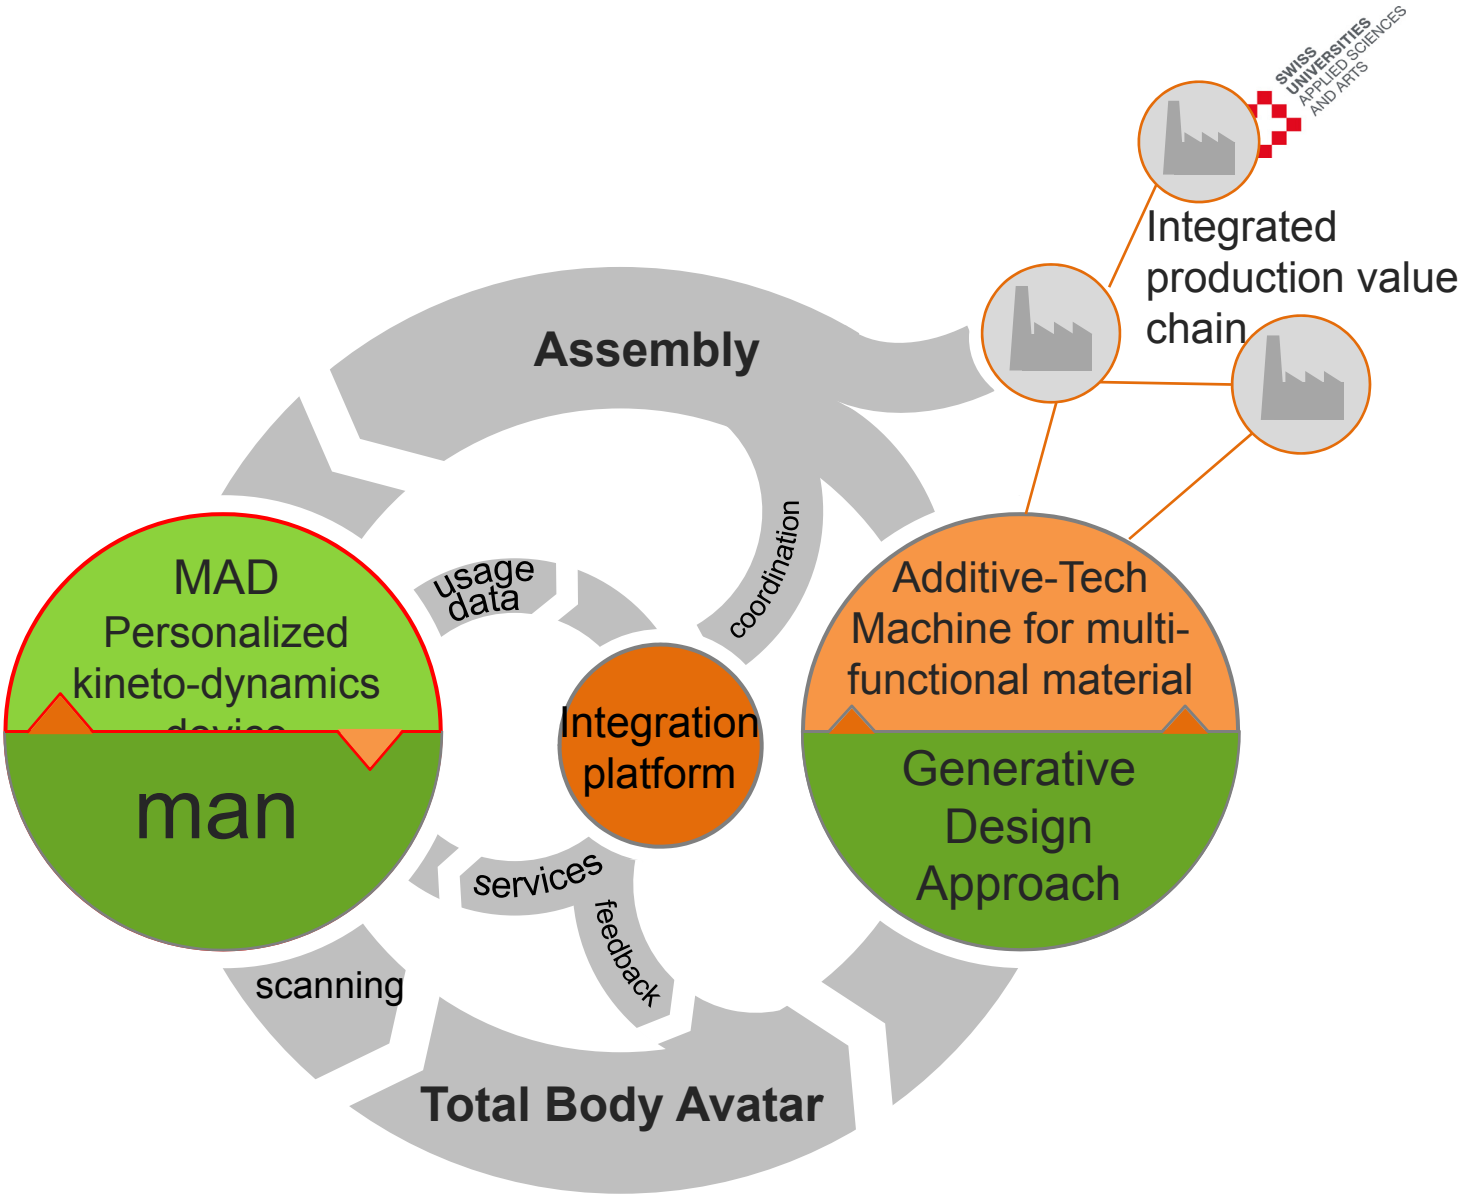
SWISS UNIVERSITIES APPLIED SCIENCES AND ARTS

Integrated production value chain

Assembly

MAD Personalized kineto-dynamics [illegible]

man

usage data

coordination

Integration platform

Additive-Tech Machine for multi-functional material

Generative Design Approach

services

feedback

scanning

Total Body Avatar